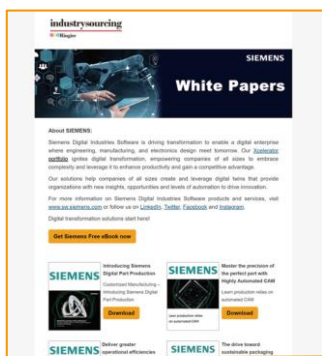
industrysourcing
Ringier

SIEMENS
White Papers

About SIEMENS:

Siemens Digital Industries Software is driving transformation to enable a digital enterprise where engineering, manufacturing, and electronics design meet tomorrow. Our Xcelerator portfolio ignites digital transformation, empowering companies of all sizes to embrace complexity and leverage it to enhance productivity and gain a competitive advantage.

Our solutions help companies of all sizes create and leverage digital twins that provide organizations with new insights, opportunities and levels of automation to drive innovation.

For more information on Siemens Digital Industries Software products and services, visit www.sw.siemens.com or follow us on LinkedIn, Twitter, Facebook and Instagram.

Digital transformation solutions start here!

Get Siemens Free eBook now

SIEMENS
Introducing Siemens Digital Part Production
Customized Manufacturing – Introducing Siemens Digital Part Production
Download

SIEMENS
Master the precision of the perfect part with Highly Automated CAM
Learn production relies on automated CAM
Download

SIEMENS
Deliver greater operational efficiencies

SIEMENS
The drive toward sustainable packaging